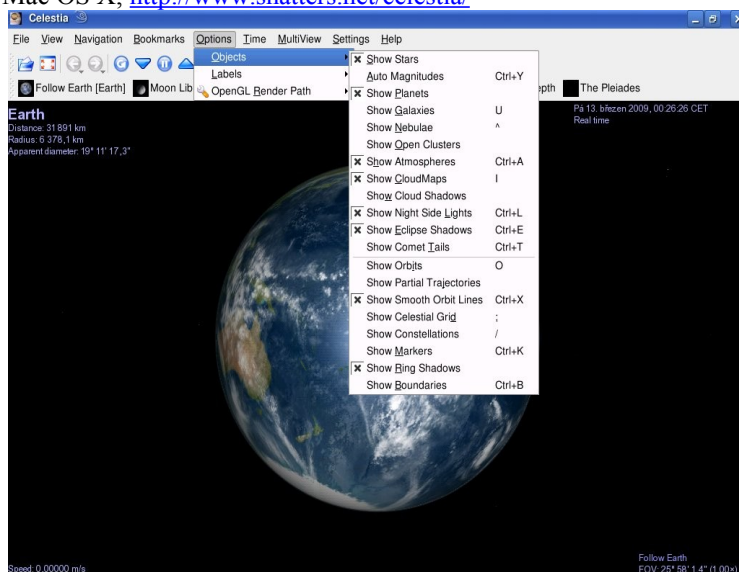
Mac OS X, http://www.shatters.net/celestia/

Celestia

File View Navigation Bookmarks Options Time MultiView Settings Help

Objects
Labels
OpenGL Render Path

Follow Earth [Earth] Moon Lib

epth The Pleiades

Earth
Distance: 31 891 km
Radius: 6 378,1 km
Apparent diameter: 19° 11' 17,3"

Pá 13. březen 2009, 00:26:26 CET
Real time

| | | |
|---|---|---|
| ✖ | Show Stars | |
| | Auto Magnitudes | Ctrl+Y |
| ✖ | Show Planets | |
| | Show Galaxies | U |
| | Show Nebulae | ^ |
| | Show Open Clusters | |
| ✖ | Show Atmospheres | Ctrl+A |
| ✖ | Show CloudMaps | I |
| | Show Cloud Shadows | |
| ✖ | Show Night Side Lights | Ctrl+L |
| ✖ | Show Eclipse Shadows | Ctrl+E |
| | Show Comet Tails | Ctrl+T |
| | Show Orbits | O |
| | Show Partial Trajectories | |
| ✖ | Show Smooth Orbit Lines | Ctrl+X |
| | Show Celestial Grid | ; |
| | Show Constellations | / |
| | Show Markers | Ctrl+K |
| ✖ | Show Ring Shadows | |
| | Show Boundaries | Ctrl+B |

Speed: 0.00000 m/s

Follow Earth
FOV: 25° 58' 1,4" (1,00x)